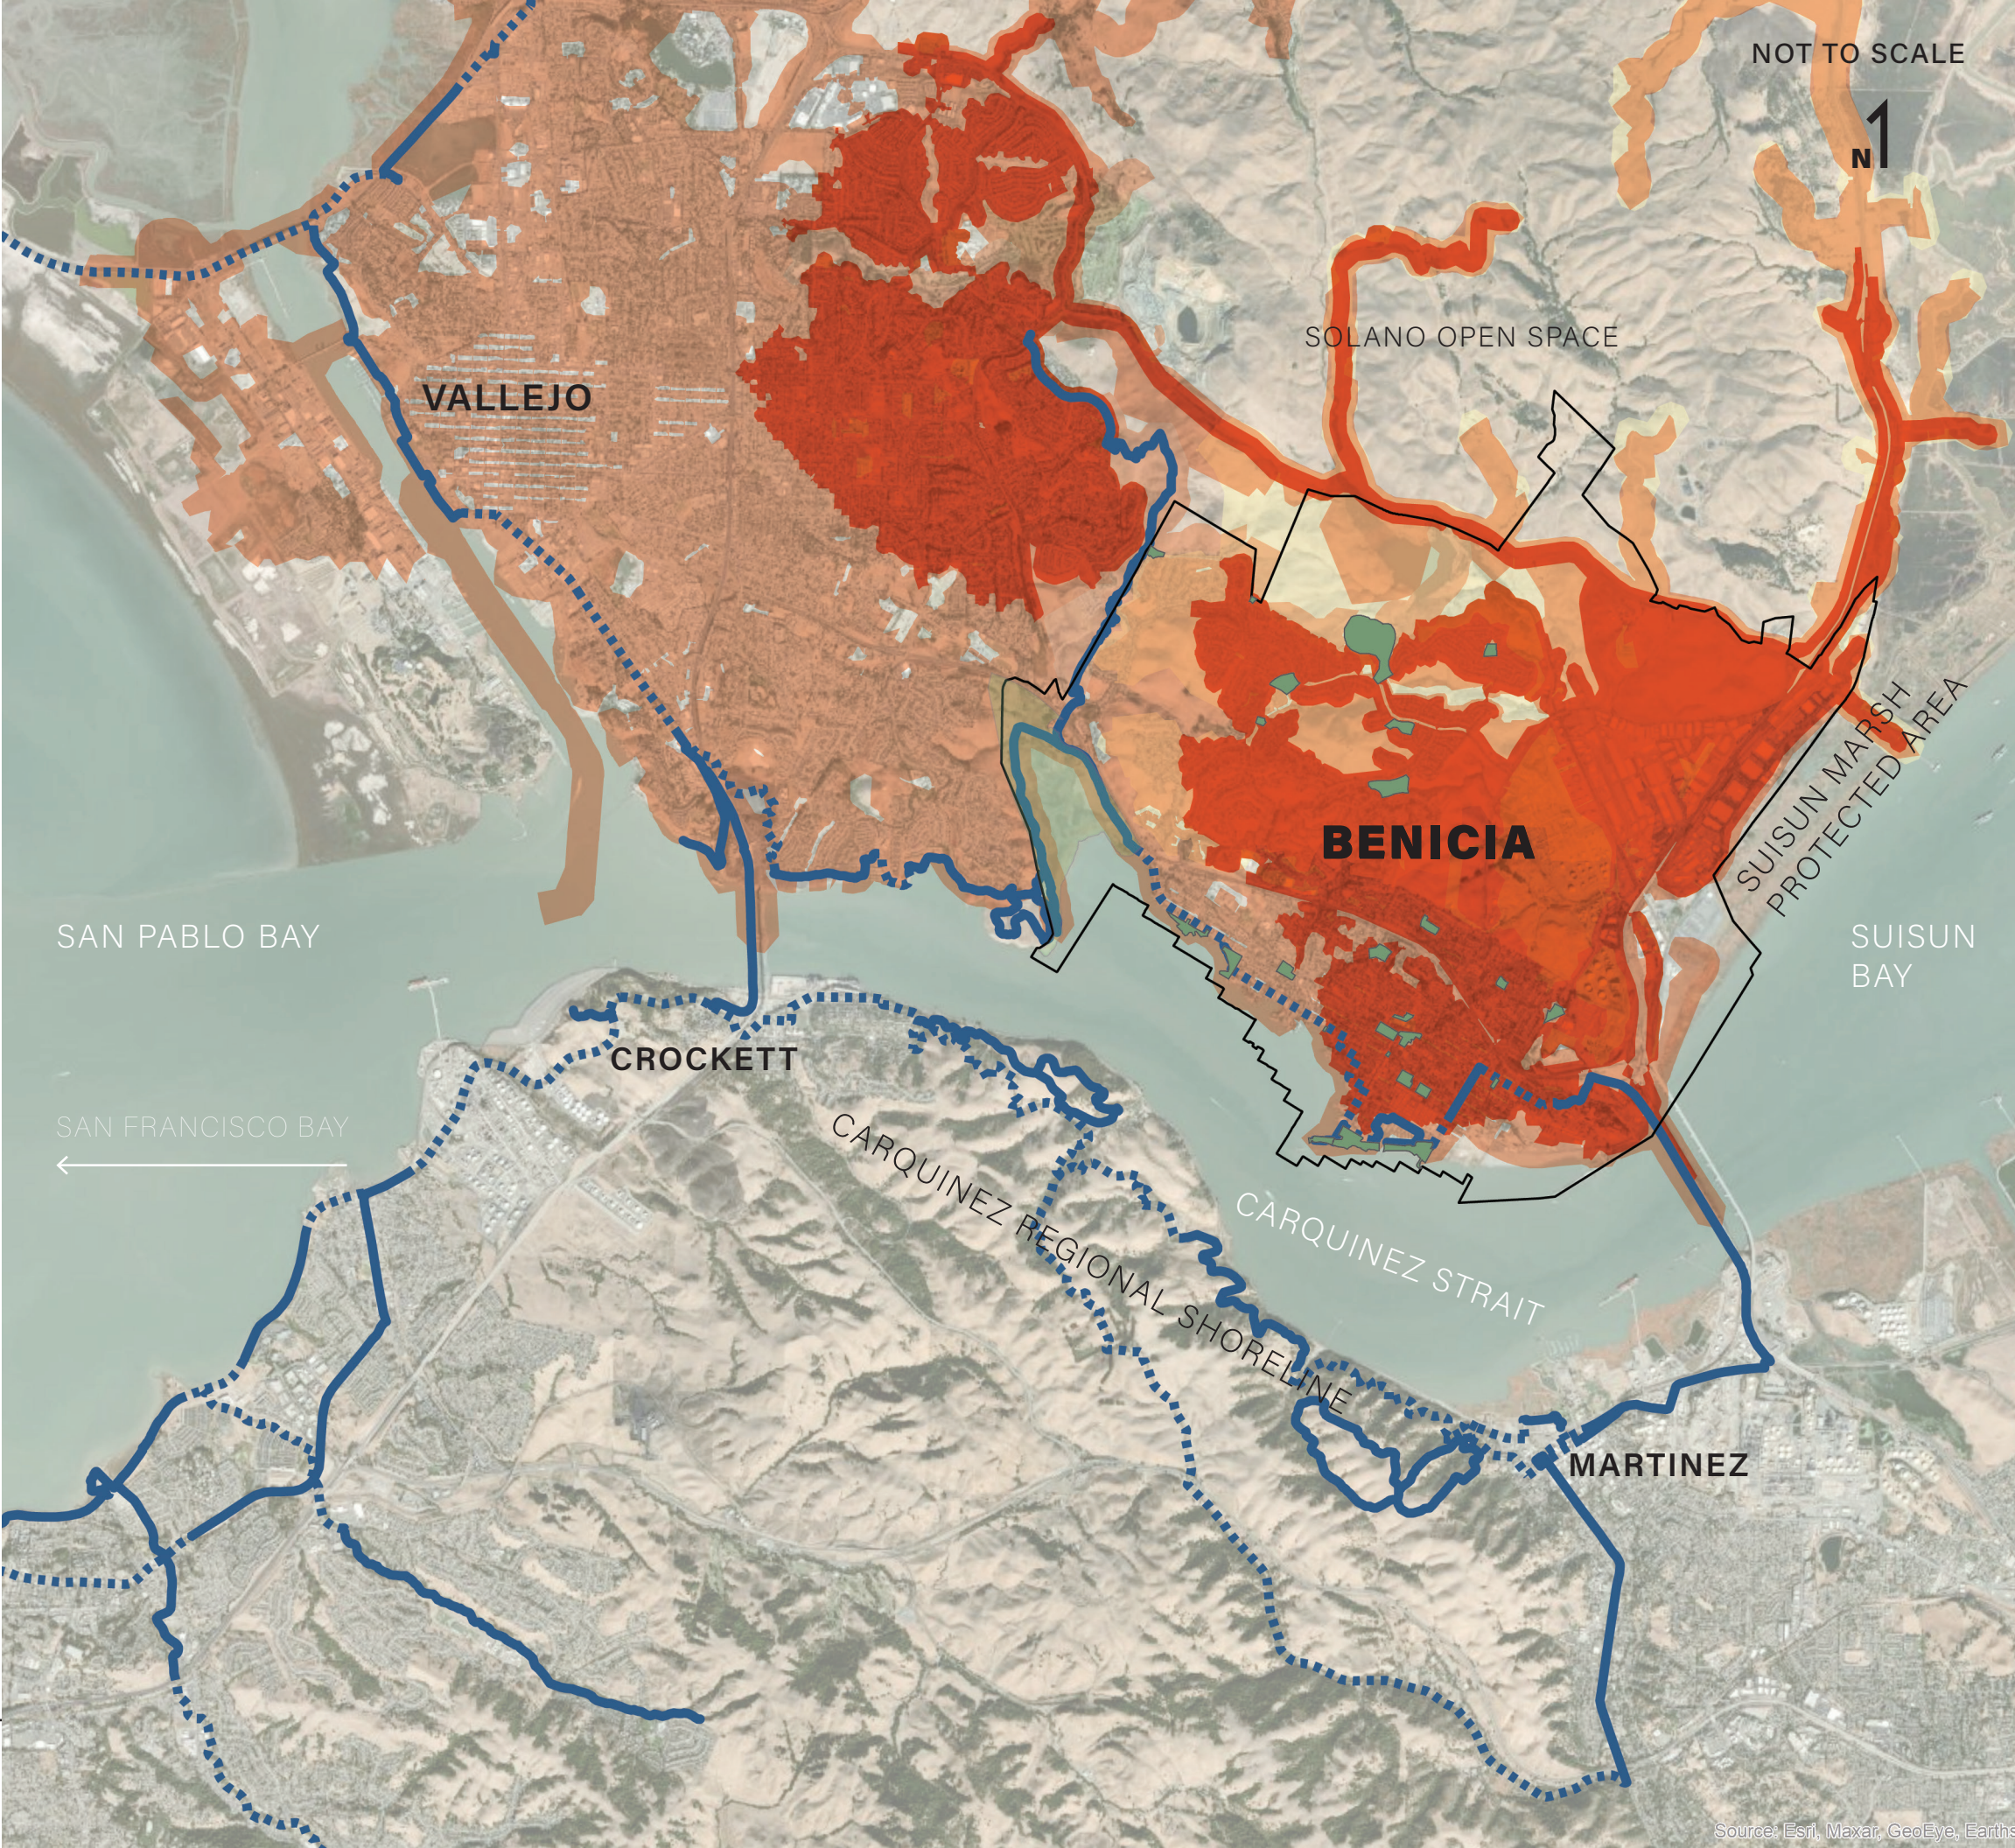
NOT TO SCALE

N

SOLANO OPEN SPACE

VALLEJO

BENICIA

SUISUN MARSH PROTECTED AREA

SAN PABLO BAY

SUISUN BAY

CROCKETT

SAN FRANCISCO BAY

CARQUINEZ REGIONAL SHORELINE

CARQUINEZ STRAIT

MARTINEZ

Source: Esri, Maxar, GeoEye, Earths